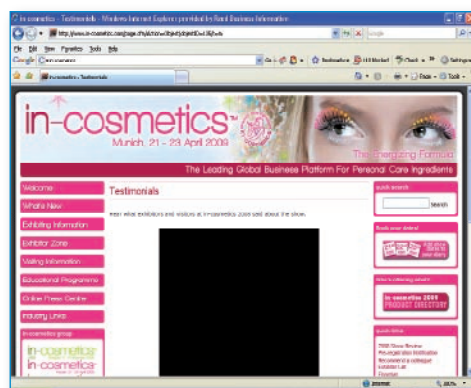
in-cosmetics - Testimonials - Windows Internet Explorer provided by Reed Business Information

http://www.in-cosmetics.com/page.cfm/action=Ibjectid=Ibjectd=Ibjectd=IV9=1

File Edit View Favorites Tools Help

Google in-cosmetics

in-cosmetics - Testimonials

in-cosmetics™

Munich, 21 - 23 April 2009

The Energizing Formula

The Leading Global Business Platform For Personal Care Ingredients

Welcome

What's New

Exhibiting Information

Exhibitor Zone

Visiting Information

Educational Programme

Online Press Centre

Industry Links

in-cosmetics group

in-cosmetics

in-cosmetics

Testimonials

Hear what exhibitors and visitors at in-cosmetics 2008 said about the show.

quick search

Search

Book your stand

Book a stand

In-cosmetics 2009

in-cosmetics 2009 PRODUCT DIRECTORY

quick links

2008 Show Review

Pre-registration Notification

Recommend a colleague

Exhibitor List

Internet

100%